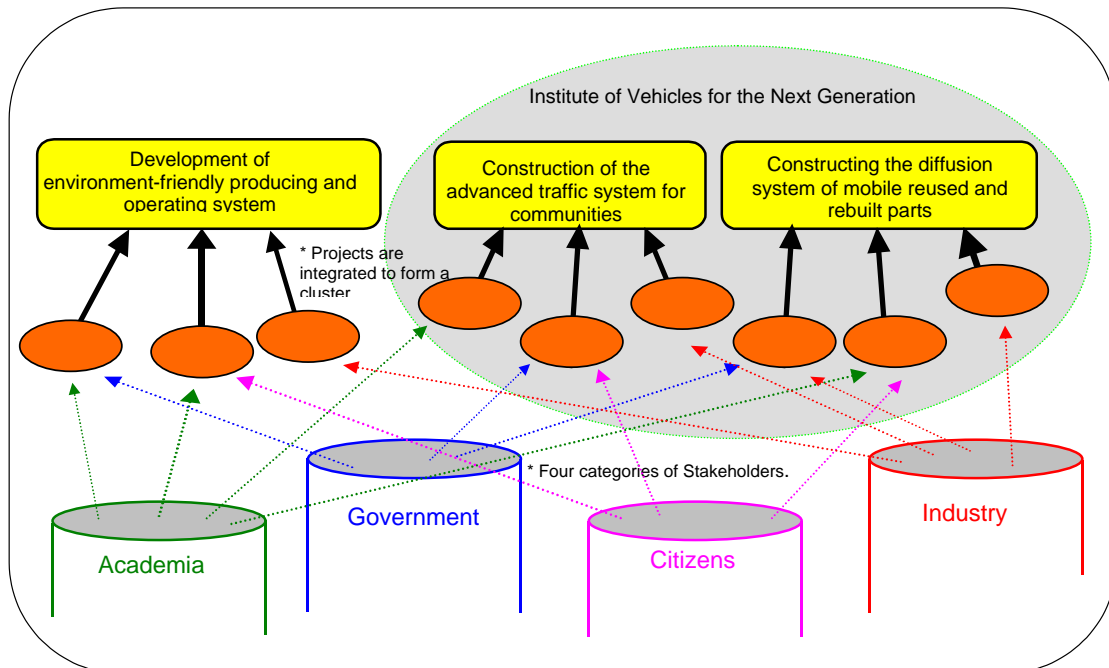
Institute of Vehicles for the Next Generation

Development of environment-friendly producing and operating system

Construction of the advanced traffic system for communities

Constructing the diffusion system of mobile reused and rebuilt parts

* Projects are integrated to form a cluster

* Four categories of Stakeholders.

Government

Industry

Academia

Citizens